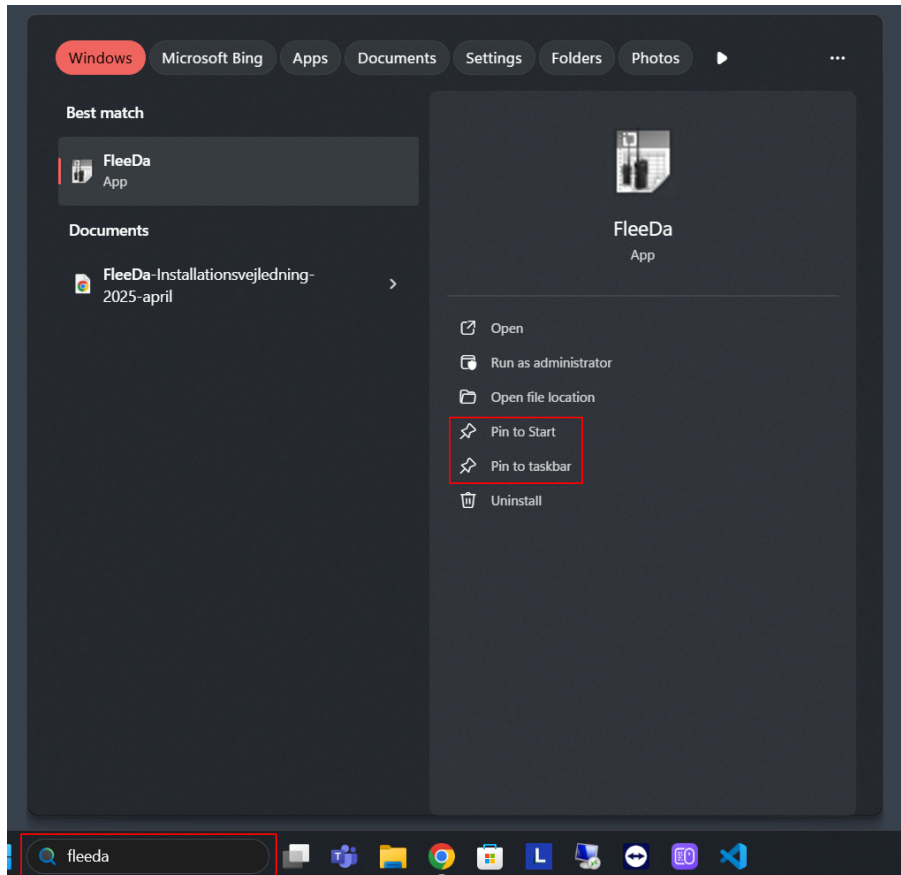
Windows Microsoft Bing Apps Documents Settings Folders Photos ...

Best match

FleeDa
App

Documents

FleeDa-Installationsvejledning-2025-april

FleeDa
App

Open
Run as administrator
Open file location
Pin to Start
Pin to taskbar
Uninstall

fleeda

L